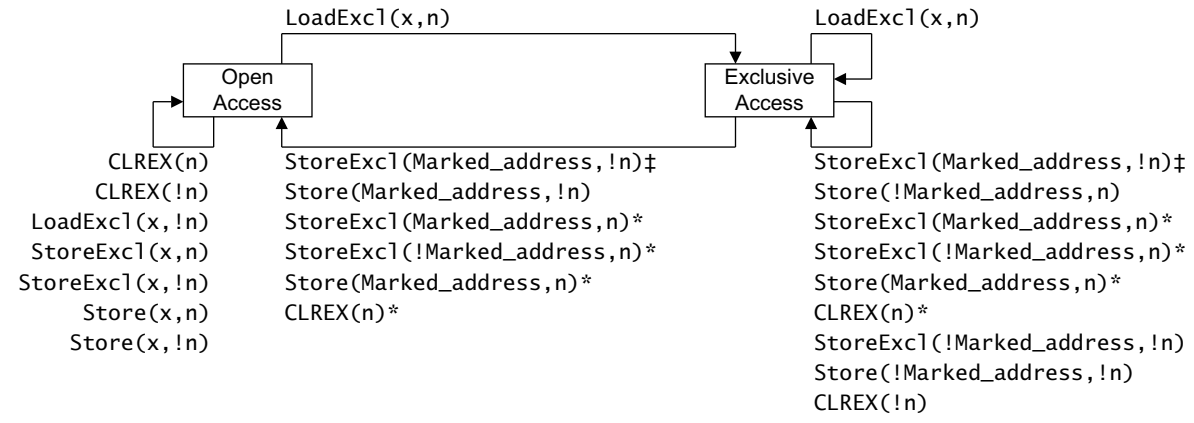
LoadExcl(x,n)

LoadExcl(x,n)

Open Access

Exclusive Access

CLREX(n)
CLREX(!n)
LoadExcl(x,!n)
StoreExcl(x,n)
StoreExcl(x,!n)
Store(x,n)
Store(x,!n)

StoreExcl(Marked_address,!n)‡
Store(Marked_address,!n)
StoreExcl(Marked_address,n)*
StoreExcl(!Marked_address,n)*
Store(Marked_address,n)*
CLREX(n)*

StoreExcl(Marked_address,!n)‡
Store(!Marked_address,n)
StoreExcl(Marked_address,n)*
StoreExcl(!Marked_address,n)*
Store(Marked_address,n)*
CLREX(n)*
StoreExcl(!Marked_address,!n)
Store(!Marked_address,!n)
CLREX(!n)